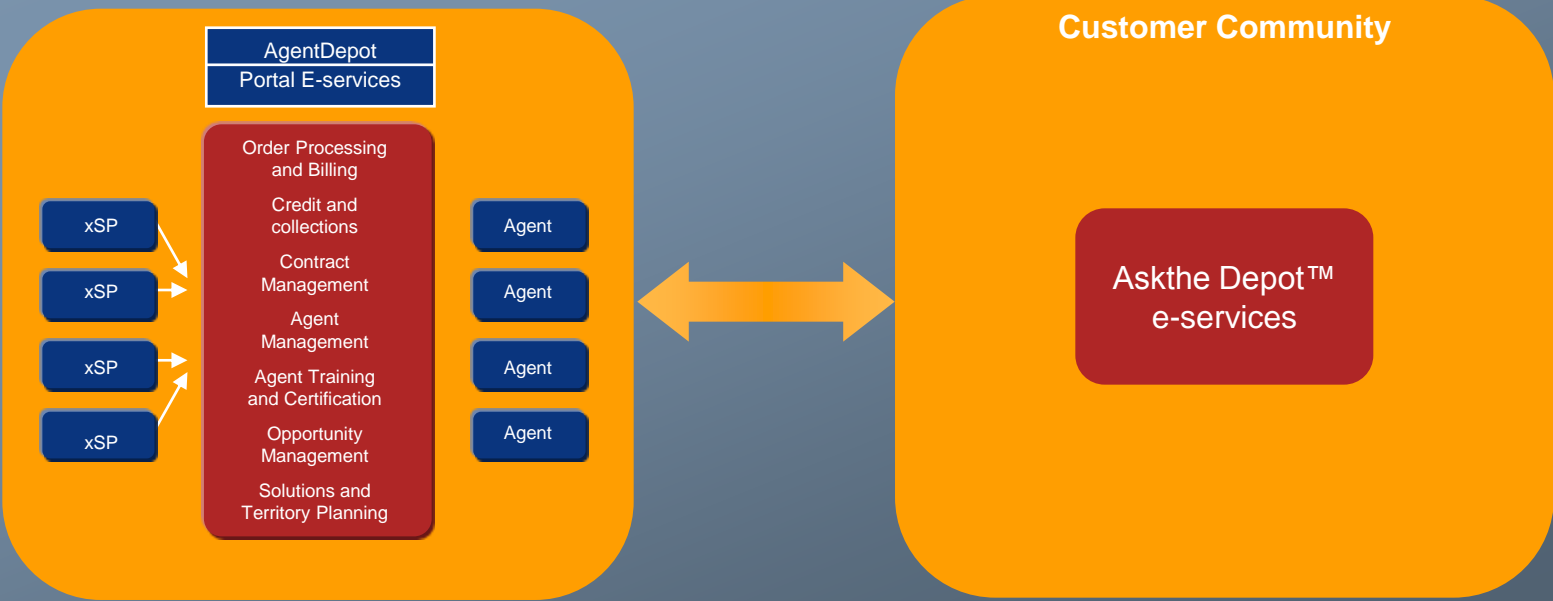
AgentDepot
Portal E-services

xSP
xSP
xSP
xSP

Order Processing and Billing
Credit and collections
Contract Management
Agent Management
Agent Training and Certification
Opportunity Management
Solutions and Territory Planning

Agent
Agent
Agent
Agent

Customer Community

Askthe Depot™ e-services